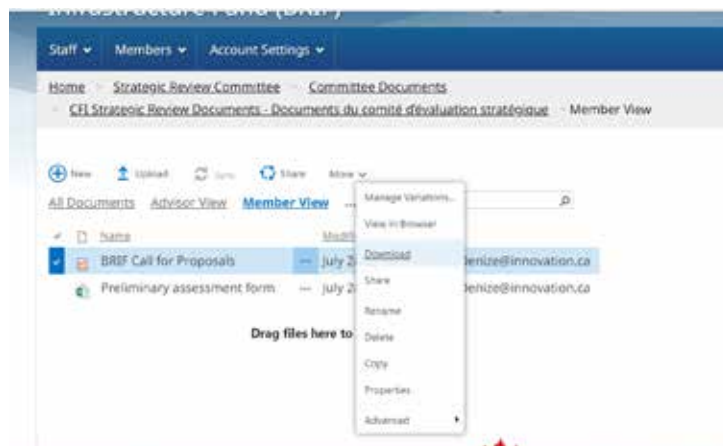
Infrastructure Fund (BRIF)

Staff ▾ Members ▾ Account Settings ▾

Home › Strategic Review Committee › Committee Documents › CFI Strategic Review Documents - Documents du comité d'évaluation stratégique › Member View

New Upload Sync Share More

All Documents Advisor View Member View ...

Name Modified

BRIF Call for Proposals ... July 2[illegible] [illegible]denize@innovation.ca

Preliminary assessment form ... July 2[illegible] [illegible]denize@innovation.ca

Drag files here to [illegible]

Manage Variations...
View in Browser
Download
Share
Rename
Delete
Copy
Properties
Advanced